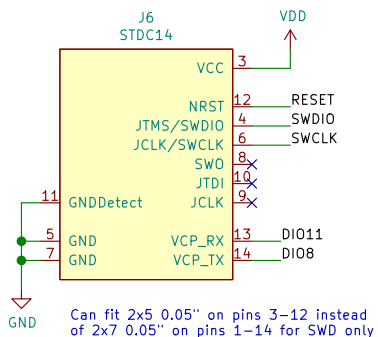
J6
STDC14

VDD

VCC 3
NRST 12 RESET
JTMS/SWDIO 4 SWDIO
JCLK/SWCLK 6 SWCLK
SWO 8
JTDI 10
JCLK 9
11 GNDDetect
5 GND
7 GND
VCP_RX 13 DIO11
VCP_TX 14 DIO8

GND

Can fit 2x5 0.05'' on pins 3-12 instead of 2x7 0.05'' on pins 1-14 for SWD only